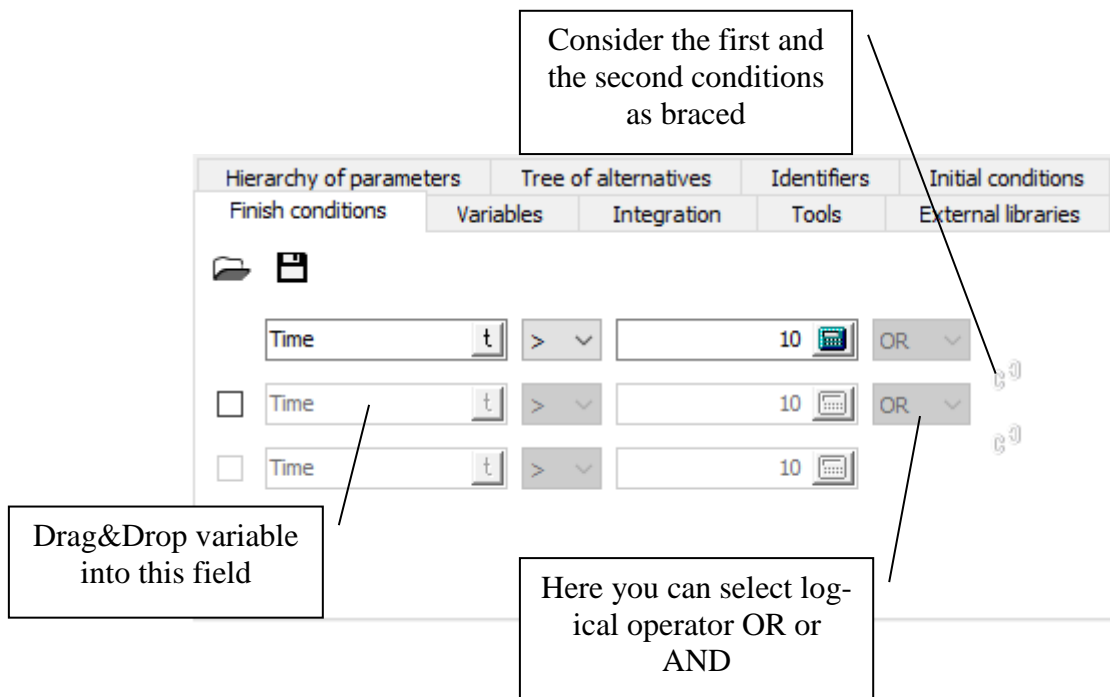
Consider the first and the second conditions as braced

Hierarchy of parameters | Tree of alternatives | Identifiers | Initial conditions
Finish conditions | Variables | Integration | Tools | External libraries

Time t > 10 OR
Time t > 10 OR
Time t > 10

Drag&Drop variable into this field

Here you can select logical operator OR or AND